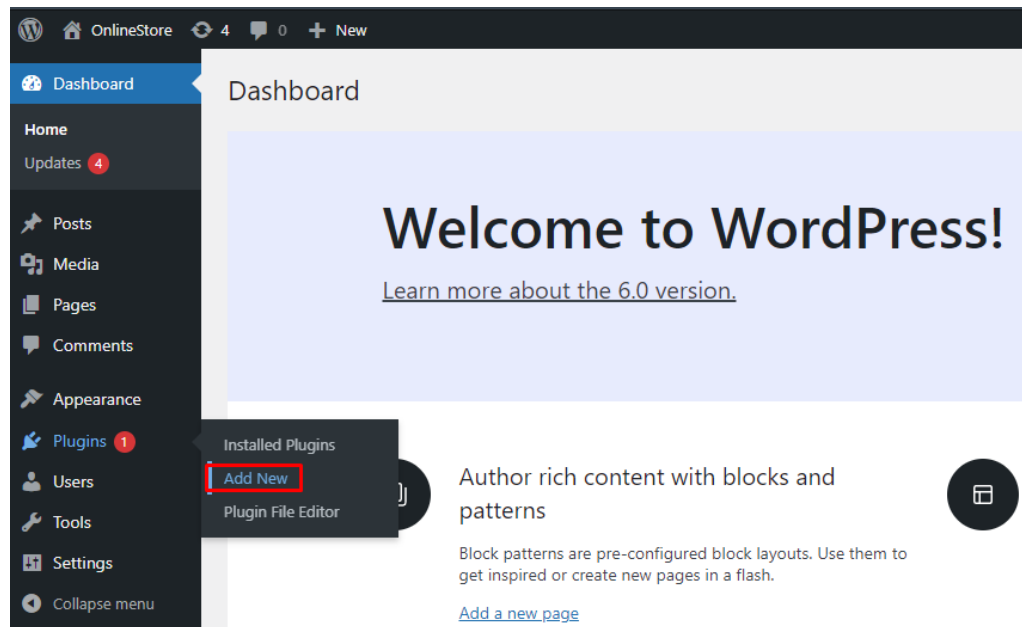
OnlineStore 4 0 New

Dashboard

Home
Updates 4

Posts
Media
Pages
Comments

Appearance
Plugins 1
Users
Tools
Settings
Collapse menu

Installed Plugins
Add New
Plugin File Editor

Dashboard

Welcome to WordPress!

Learn more about the 6.0 version.

Author rich content with blocks and patterns

Block patterns are pre-configured block layouts. Use them to get inspired or create new pages in a flash.

Add a new page